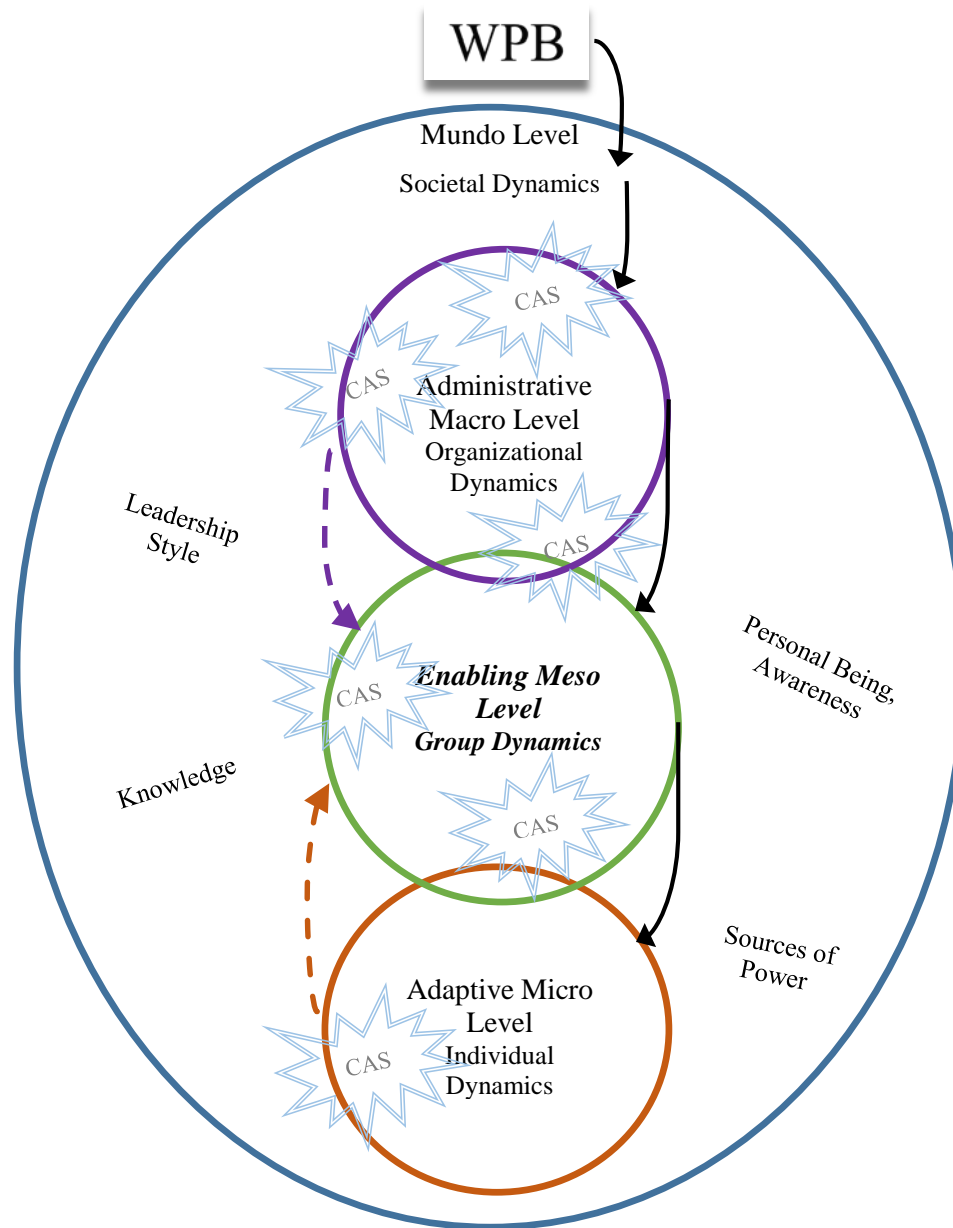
WPB

Mundo Level

Societal Dynamics

CAS

CAS

Administrative Macro Level
Organizational Dynamics

Leadership Style

CAS

Personal Being, Awareness

CAS

***Enabling Meso Level***
***Group Dynamics***

Knowledge

CAS

Sources of Power

Adaptive Micro Level
Individual Dynamics

CAS